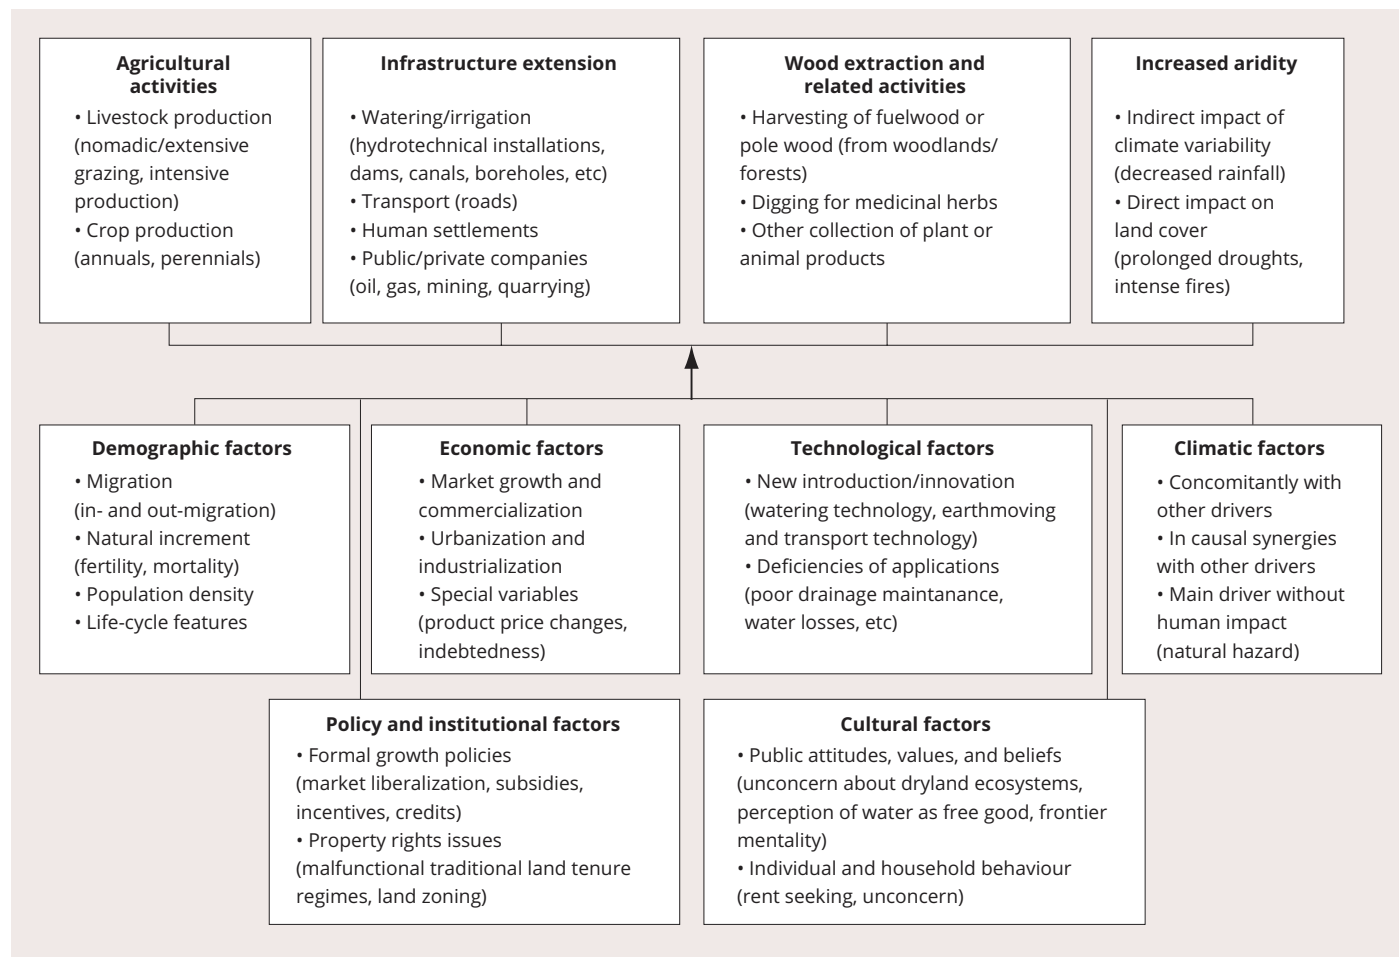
Agricultural activities
• Livestock production (nomadic/extensive grazing, intensive production)
• Crop production (annuals, perennials)

Infrastructure extension
• Watering/irrigation (hydrotechnical installations, dams, canals, boreholes, etc)
• Transport (roads)
• Human settlements
• Public/private companies (oil, gas, mining, quarrying)

Wood extraction and related activities
• Harvesting of fuelwood or pole wood (from woodlands/ forests)
• Digging for medicinal herbs
• Other collection of plant or animal products

Increased aridity
• Indirect impact of climate variability (decreased rainfall)
• Direct impact on land cover (prolonged droughts, intense fires)

Demographic factors
• Migration (in- and out-migration)
• Natural increment (fertility, mortality)
• Population density
• Life-cycle features

Economic factors
• Market growth and commercialization
• Urbanization and industrialization
• Special variables (product price changes, indebtedness)

Technological factors
• New introduction/innovation (watering technology, earthmoving and transport technology)
• Deficiencies of applications (poor drainage maintanance, water losses, etc)

Climatic factors
• Concomitantly with other drivers
• In causal synergies with other drivers
• Main driver without human impact (natural hazard)

Policy and institutional factors
• Formal growth policies (market liberalization, subsidies, incentives, credits)
• Property rights issues (malfunctional traditional land tenure regimes, land zoning)

Cultural factors
• Public attitudes, values, and beliefs (unconcern about dryland ecosystems, perception of water as free good, frontier mentality)
• Individual and household behaviour (rent seeking, unconcern)